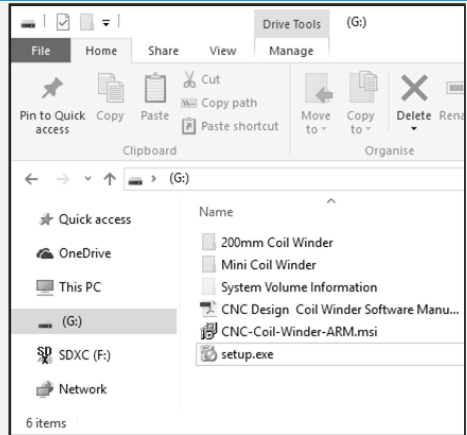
Drive Tools (G:)

File Home Share View Manage

Pin to Quick access Copy Paste Cut Copy path Paste shortcut Move to Copy to Delete Rena

Clipboard Organise

(G:)

Quick access
OneDrive
This PC
(G:)
SDXC (F:)
Network

Name

200mm Coil Winder
Mini Coil Winder
System Volume Information
CNC Design Coil Winder Software Manu...
CNC-Coil-Winder-ARM.msi
setup.exe

6 items